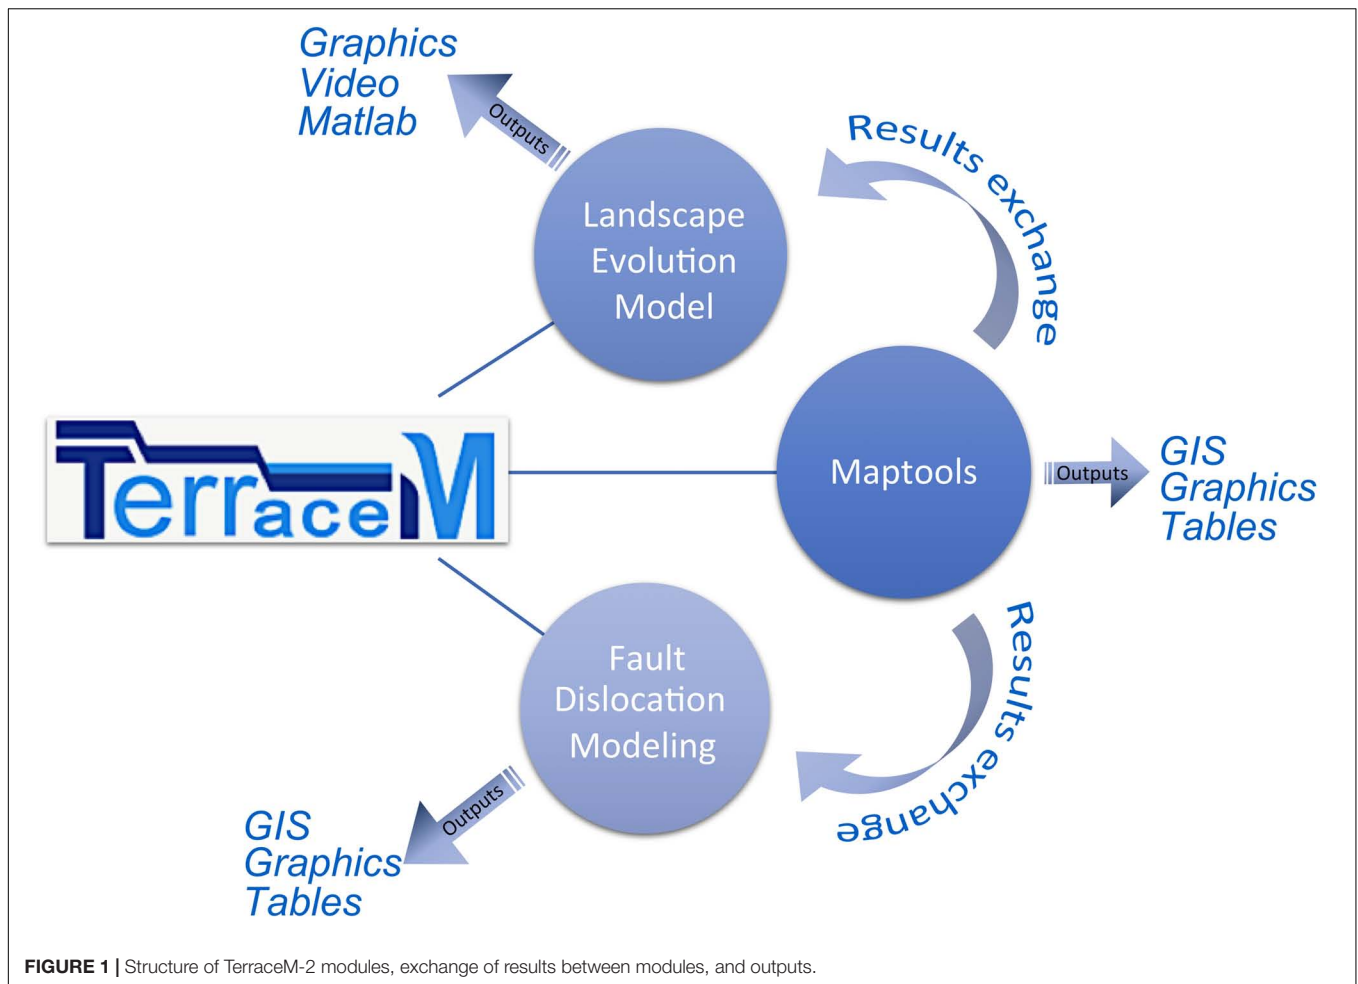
Graphics
Video
Matlab

Outputs

Landscape Evolution Model

Results exchange

TerraceM

Maptools

Outputs

GIS
Graphics
Tables

Fault Dislocation Modeling

Results exchange

Outputs

GIS
Graphics
Tables

**FIGURE 1 |** Structure of TerraceM-2 modules, exchange of results between modules, and outputs.